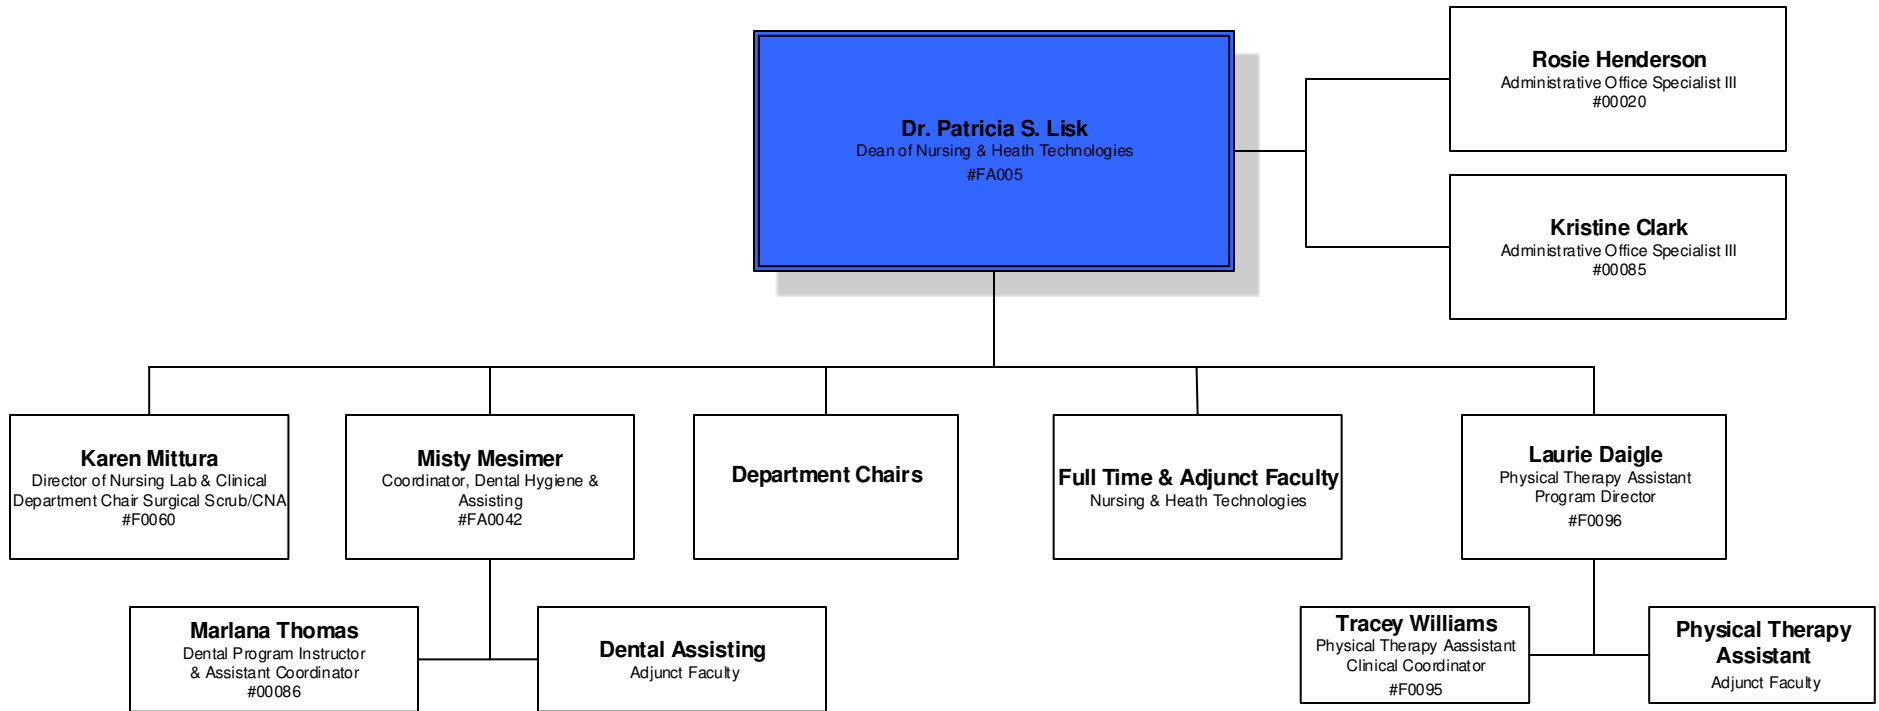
Dr. Patricia S. Lisk
Dean of Nursing & Heath Technologies
#FA005

Rosie Henderson
Administrative Office Specialist III
#00020

Kristine Clark
Administrative Office Specialist III
#00085

Karen Mittura
Director of Nursing Lab & Clinical Department Chair Surgical Scrub/CNA
#F0060

Misty Mesimer
Coordinator, Dental Hygiene & Assisting
#FA0042

Department Chairs

Full Time & Adjunct Faculty
Nursing & Heath Technologies

Laurie Daigle
Physical Therapy Assistant Program Director
#F0096

Marlana Thomas
Dental Program Instructor & Assistant Coordinator
#00086

Dental Assisting
Adjunct Faculty

Tracey Williams
Physical Therapy Assistant Clinical Coordinator
#F0095

Physical Therapy Assistant
Adjunct Faculty